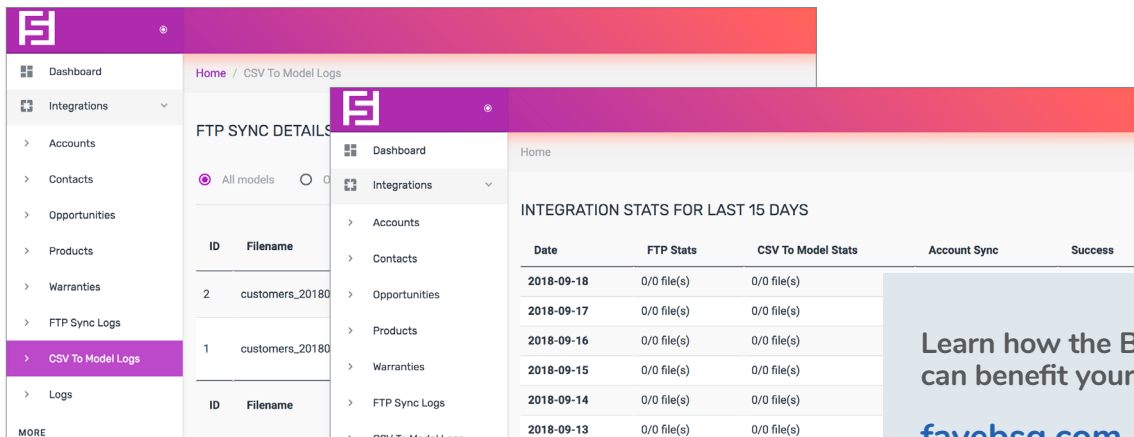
Dashboard

Integrations

Accounts

Contacts

Opportunities

Products

Warranties

FTP Sync Logs

CSV To Model Logs

Logs

MORE

Home / CSV To Model Logs

FTP SYNC DETAILS

All models

| ID | Filename |
|---|---|
| 2 | customers_20180 |
| 1 | customers_20180 |
| ID | Filename |

Dashboard

Integrations

Accounts

Contacts

Opportunities

Products

Warranties

FTP Sync Logs

Home

INTEGRATION STATS FOR LAST 15 DAYS

| Date | FTP Stats | CSV To Model Stats | Account Sync | Success |
|---|---|---|---|---|
| 2018-09-18 | 0/0 file(s) | 0/0 file(s) | | |
| 2018-09-17 | 0/0 file(s) | 0/0 file(s) | | |
| 2018-09-16 | 0/0 file(s) | 0/0 file(s) | | |
| 2018-09-15 | 0/0 file(s) | 0/0 file(s) | | |
| 2018-09-14 | 0/0 file(s) | 0/0 file(s) | | |
| 2018-09-13 | 0/0 file(s) | 0/0 file(s) | | |

Learn how the B
can benefit your

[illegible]